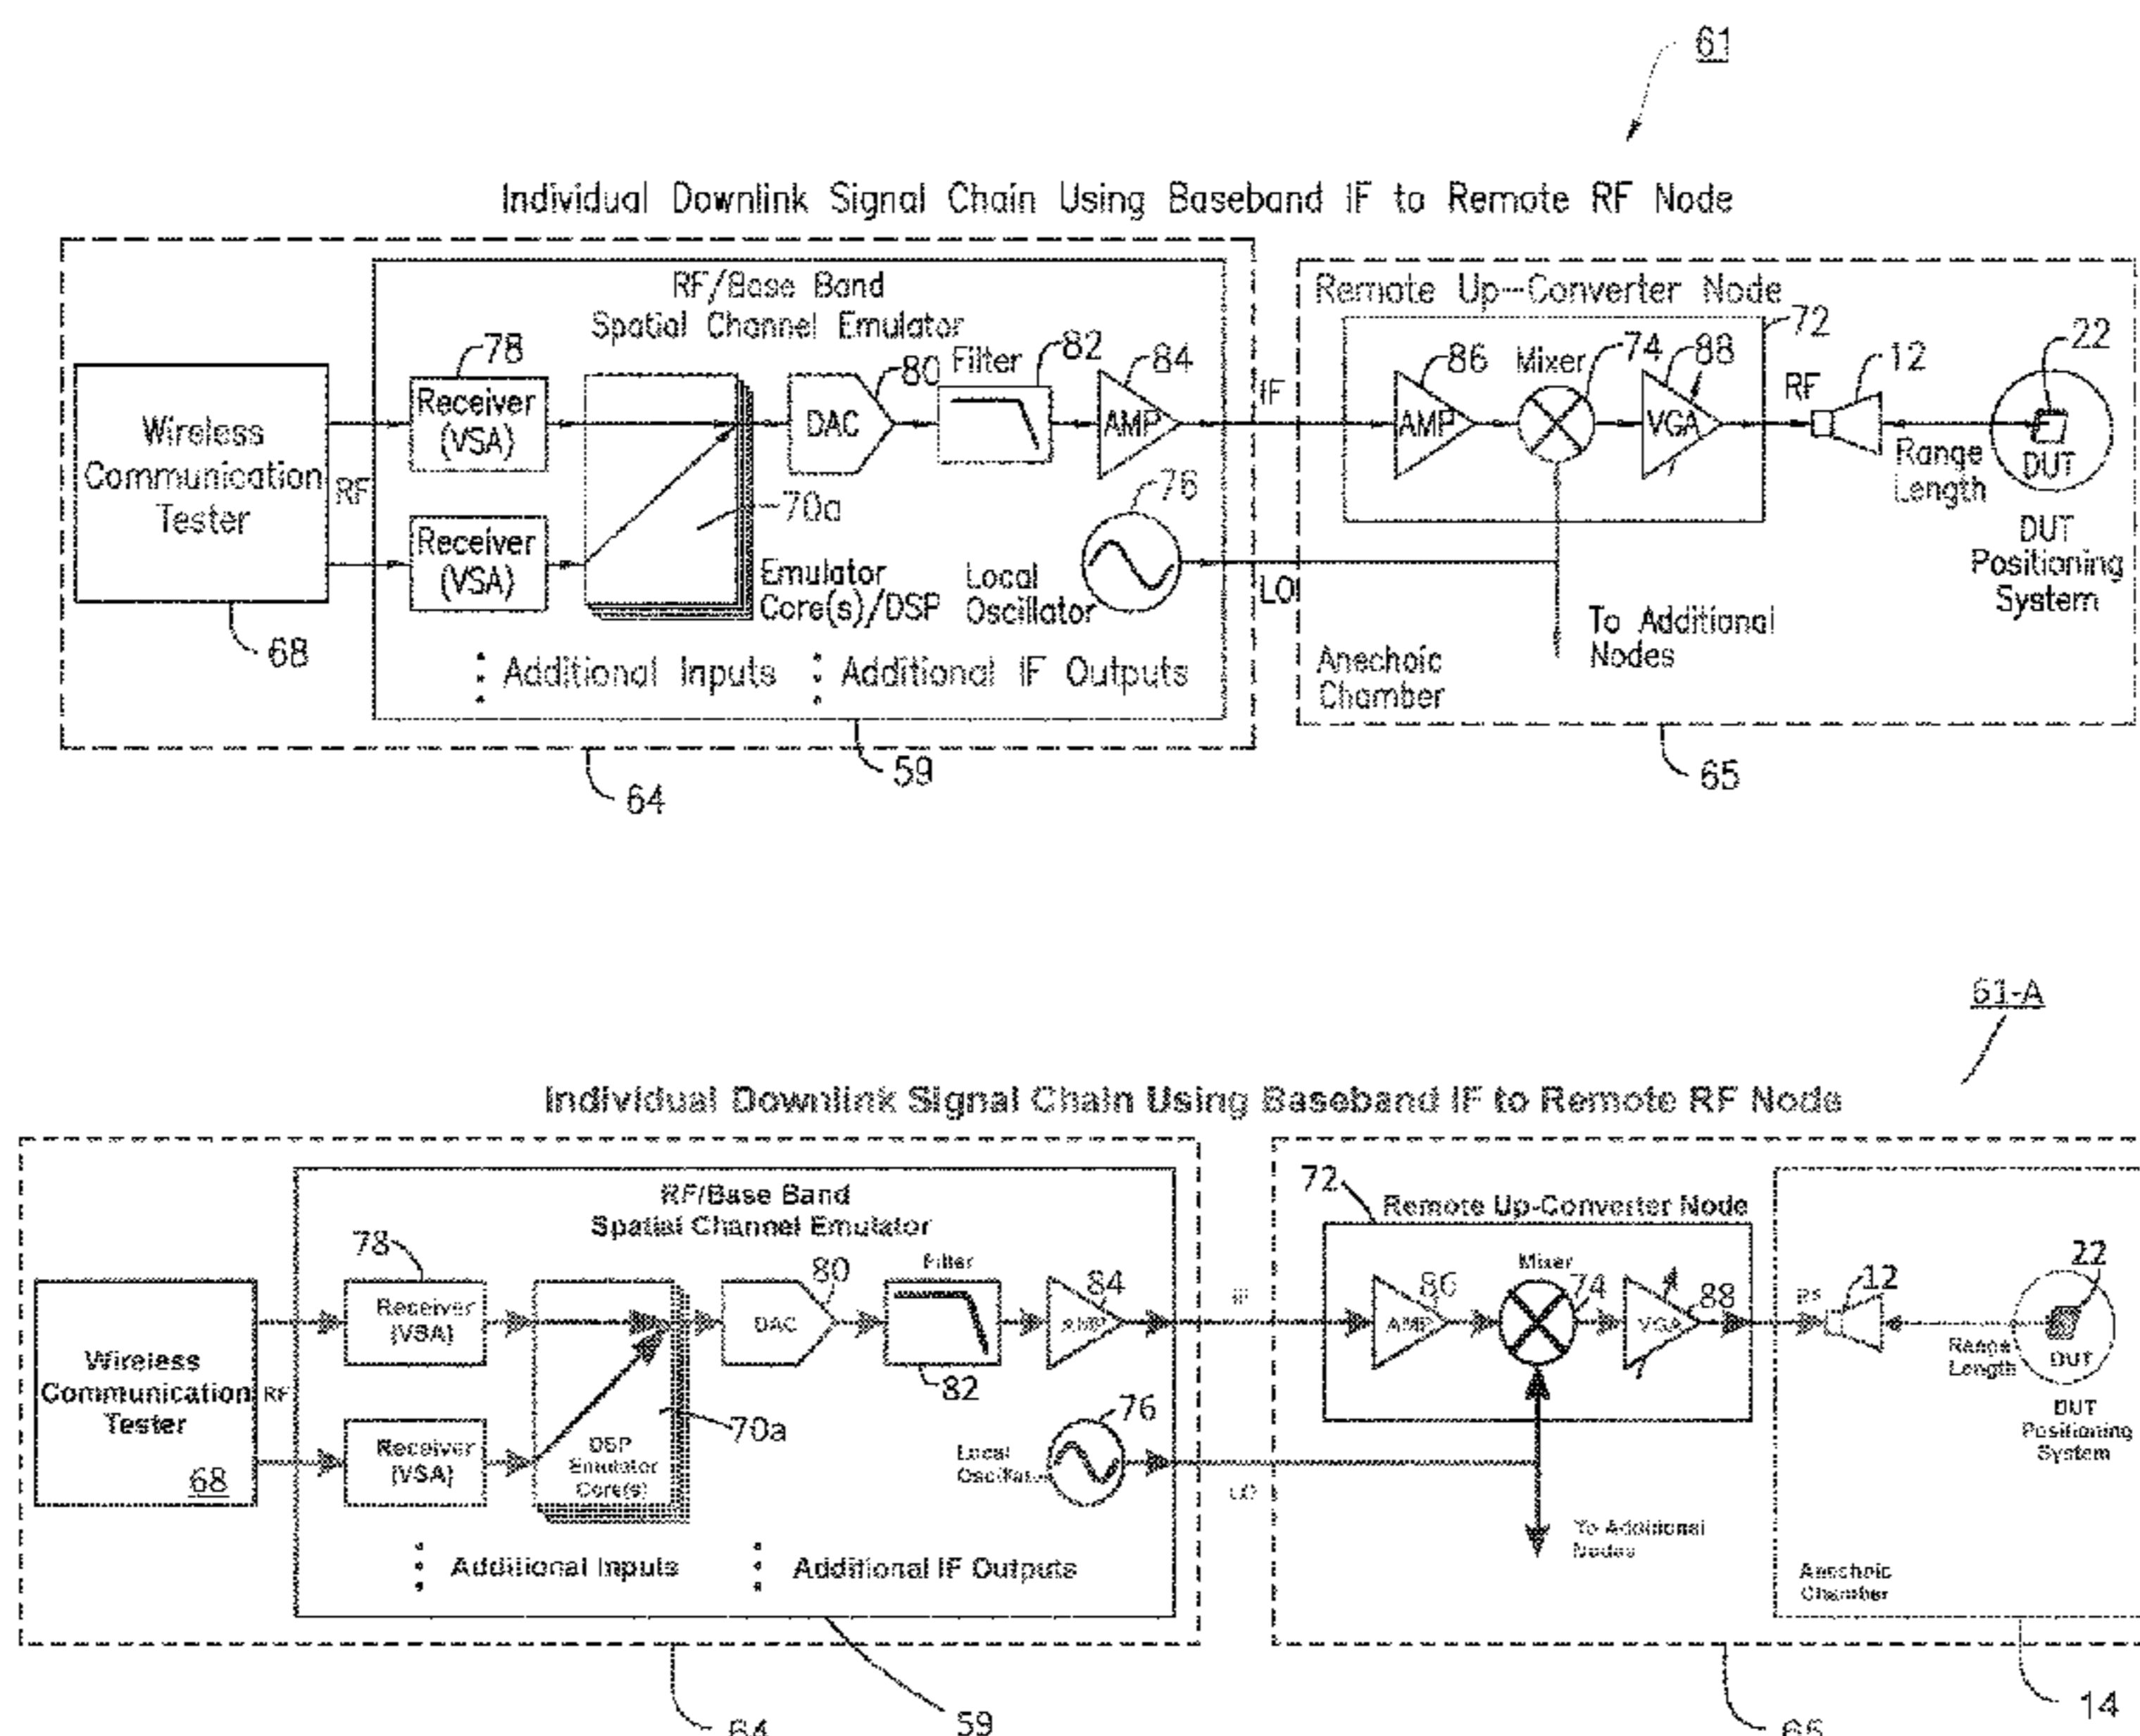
61

Individual Downlink Signal Chain Using Baseband IF to Remote RF Node

Wireless Communication Tester

RF

68

RF/Base Band Spatial Channel Emulator

78

Receiver (VSA)

Receiver (VSA)

70a

Emulator Core(s)/DSP

80

DAC

Filter

82

84

AMP

76

Local Oscillator

Additional Inputs

Additional IF Outputs

59

64

IF

LO

Remote Up-Converter Node

72

86

AMP

Mixer

74

88

VGA

To Additional Nodes

Anechoic Chamber

65

RF

12

Range Length

22

DUT

DUT Positioning System

61-A

Individual Downlink Signal Chain Using Baseband IF to Remote RF Node

Wireless Communication Tester

68

RF

RF/Base Band Spatial Channel Emulator

78

Receiver (VSA)

Receiver (VSA)

DSP Emulator Core(s)

70a

80

DAC

Filter

82

84

AMP

76

Local Oscillator

Additional Inputs

Additional IF Outputs

64

59

IF

LO

72

Remote Up-Converter Node

86

AMP

Mixer

74

88

VGA

To Additional Nodes

RF

12

Range Length

22

DUT

DUT Positioning System

Anechoic Chamber

66

14